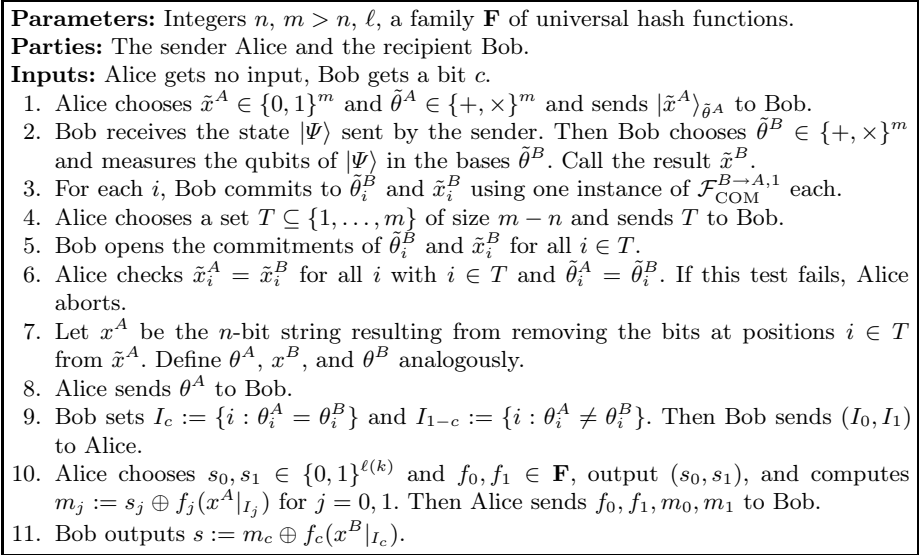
**Parameters:** Integers $n$, $m > n$, $\ell$, a family $\mathbf{F}$ of universal hash functions.
**Parties:** The sender Alice and the recipient Bob.
**Inputs:** Alice gets no input, Bob gets a bit $c$.

1. Alice chooses $\tilde{x}^A \in \{0,1\}^m$ and $\tilde{\theta}^A \in \{+,\times\}^m$ and sends $|\tilde{x}^A\rangle_{\tilde{\theta}^A}$ to Bob.
2. Bob receives the state $|\Psi\rangle$ sent by the sender. Then Bob chooses $\tilde{\theta}^B \in \{+,\times\}^m$ and measures the qubits of $|\Psi\rangle$ in the bases $\tilde{\theta}^B$. Call the result $\tilde{x}^B$.
3. For each $i$, Bob commits to $\tilde{\theta}^B_i$ and $\tilde{x}^B_i$ using one instance of $\mathcal{F}^{B\to A,1}_{\mathrm{COM}}$ each.
4. Alice chooses a set $T \subseteq \{1,\ldots,m\}$ of size $m-n$ and sends $T$ to Bob.
5. Bob opens the commitments of $\tilde{\theta}^B_i$ and $\tilde{x}^B_i$ for all $i \in T$.
6. Alice checks $\tilde{x}^A_i = \tilde{x}^B_i$ for all $i$ with $i \in T$ and $\tilde{\theta}^A_i = \tilde{\theta}^B_i$. If this test fails, Alice aborts.
7. Let $x^A$ be the $n$-bit string resulting from removing the bits at positions $i \in T$ from $\tilde{x}^A$. Define $\theta^A$, $x^B$, and $\theta^B$ analogously.
8. Alice sends $\theta^A$ to Bob.
9. Bob sets $I_c := \{i : \theta^A_i = \theta^B_i\}$ and $I_{1-c} := \{i : \theta^A_i \neq \theta^B_i\}$. Then Bob sends $(I_0, I_1)$ to Alice.
10. Alice chooses $s_0, s_1 \in \{0,1\}^{\ell(k)}$ and $f_0, f_1 \in \mathbf{F}$, output $(s_0, s_1)$, and computes $m_j := s_j \oplus f_j(x^A|_{I_j})$ for $j = 0,1$. Then Alice sends $f_0, f_1, m_0, m_1$ to Bob.
11. Bob outputs $s := m_c \oplus f_c(x^B|_{I_c})$.